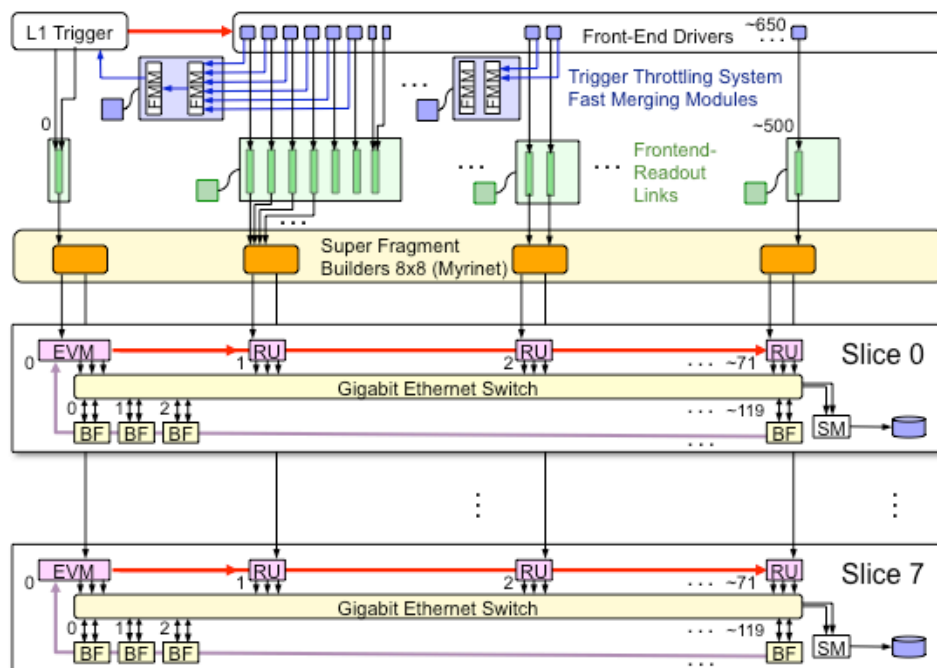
L1 Trigger

Front-End Drivers ... ~650

FMM FMM ... FMM FMM

Trigger Throttling System
Fast Merging Modules

0

~500

... ...

Frontend-Readout Links

...

Super Fragment Builders 8x8 (Myrinet)

Slice 0

0 EVM

1 RU

2 RU

... ~71 RU

Gigabit Ethernet Switch

0 1 2 ... ~119

BF BF BF BF

...

SM

⋮ ⋮

Slice 7

0 EVM

1 RU

2 RU

... ~71 RU

Gigabit Ethernet Switch

0 1 2 ... ~119

BF BF BF BF

...

SM